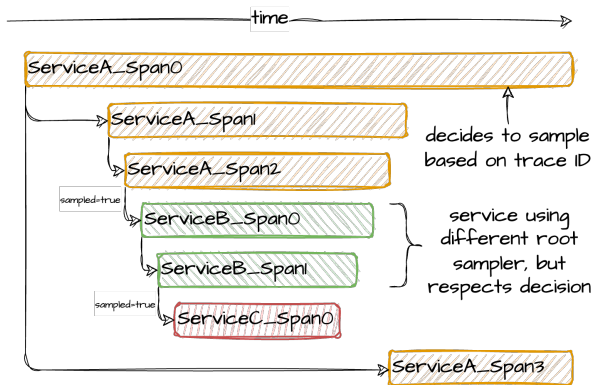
time

ServiceA_Span0

ServiceA_Span1

decides to sample based on trace ID

ServiceA_Span2

sampled=true

ServiceB_Span0

service using different root sampler, but respects decision

ServiceB_Span1

sampled=true

ServiceC_Span0

ServiceA_Span3